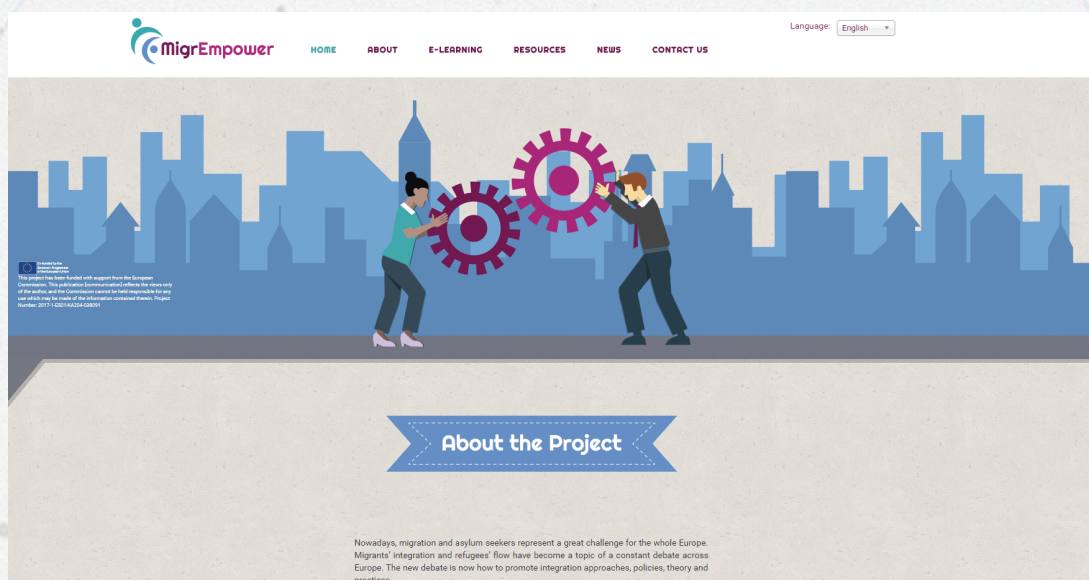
MigrEmpower

HOME ABOUT E-LEARNING RESOURCES NEWS CONTACT US

Language: English

Co-funded by the Erasmus+ Programme of the European Union

This project has been funded with support from the European Commission. This publication [communication] reflects the views only of the author, and the Commission cannot be held responsible for any use which may be made of the information contained therein. Project Number: 2017-1-ES01-KA204-038091

About the Project

Nowadays, migration and asylum seekers represent a great challenge for the whole Europe. Migrants' integration and refugees' flow have become a topic of a constant debate across Europe. The new debate is now how to promote integration approaches, policies, theory and practices.